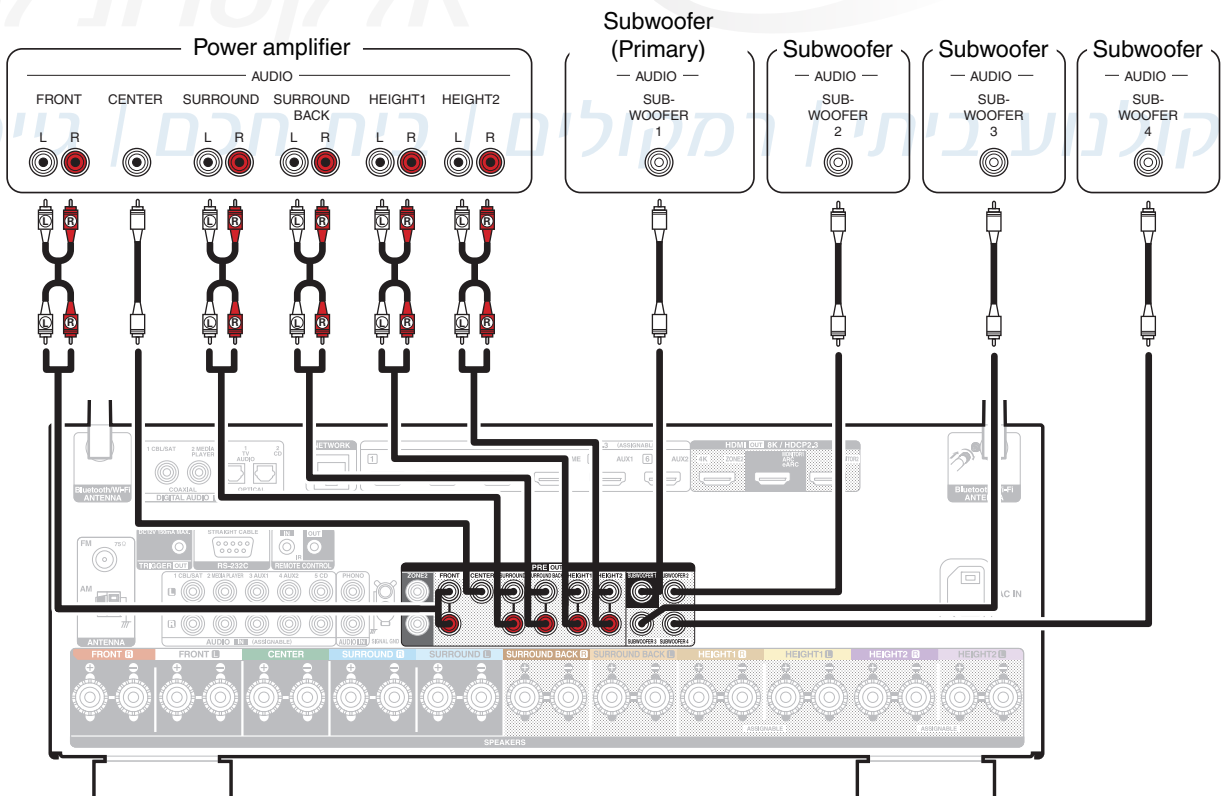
Power amplifier

AUDIO

FRONT CENTER SURROUND SURROUND BACK HEIGHT1 HEIGHT2

L R L R L R L R L R

Subwoofer (Primary)

AUDIO

SUB-WOOFER 1

Subwoofer

AUDIO

SUB-WOOFER 2

Subwoofer

AUDIO

SUB-WOOFER 3

Subwoofer

AUDIO

SUB-WOOFER 4

L R L R L R L R L R

L R L R L R L R L R

Bluetooth/Wi-Fi ANTENNA

1 CBL/SAT 2 MEDIA PLAYER 1 TV AUDIO 2 CD

COAXIAL OPTICAL

DIGITAL AUDIO

NETWORK

AUX1 AUX2

HDMI OUT 8K / HDCP2.3

ZONE2

Bluetooth/Wi-Fi ANTENNA

FM

AM

ANTENNA

TRIGGER OUT

STRAIGHT CABLE

RS-232C

IN OUT

REMOTE CONTROL

1 CBL/SAT 2 MEDIA PLAYER 3 AUX1 4 AUX2 5 CD PHONO

AUDIO IN (ASSIGNABLE)

ZONE2 FRONT CENTER SURROUND SURROUND BACK HEIGHT1 HEIGHT2 SUBWOOFER 1 SUBWOOFER 2

PRE OUT

SUBWOOFER 3 SUBWOOFER 4

AC IN

FRONT R FRONT L CENTER SURROUND R SURROUND L SURROUND BACK R SURROUND BACK L HEIGHT1 R HEIGHT1 L HEIGHT2 R HEIGHT2 L

SPEAKERS